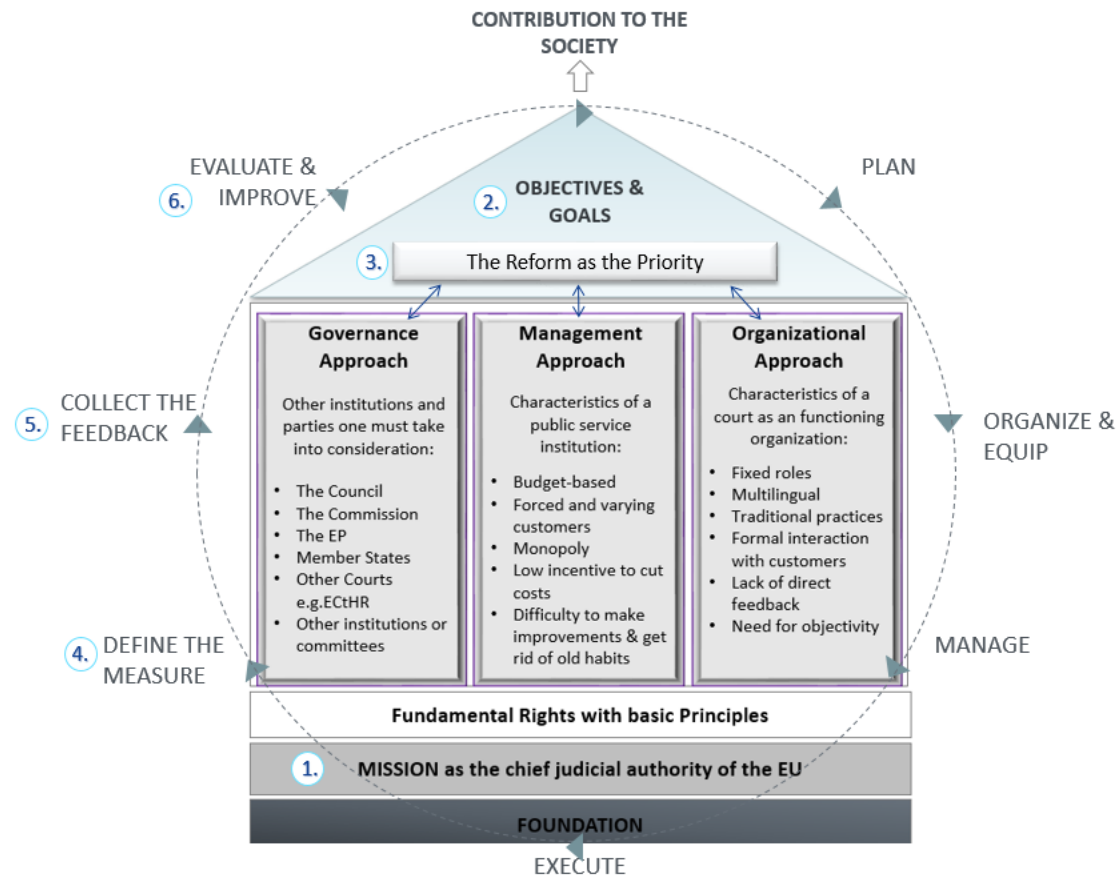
CONTRIBUTION TO THE SOCIETY

6. EVALUATE & IMPROVE

PLAN

2. OBJECTIVES & GOALS

3. The Reform as the Priority

**Governance Approach**

Other institutions and parties one must take into consideration:

- The Council
- The Commission
- The EP
- Member States
- Other Courts e.g.ECtHR
- Other institutions or committees

**Management Approach**

Characteristics of a public service institution:

- Budget-based
- Forced and varying customers
- Monopoly
- Low incentive to cut costs
- Difficulty to make improvements & get rid of old habits

**Organizational Approach**

Characteristics of a court as an functioning organization:

- Fixed roles
- Multilingual
- Traditional practices
- Formal interaction with customers
- Lack of direct feedback
- Need for objectivity

5. COLLECT THE FEEDBACK

ORGANIZE & EQUIP

4. DEFINE THE MEASURE

MANAGE

Fundamental Rights with basic Principles

1. MISSION as the chief judicial authority of the EU

FOUNDATION

EXECUTE